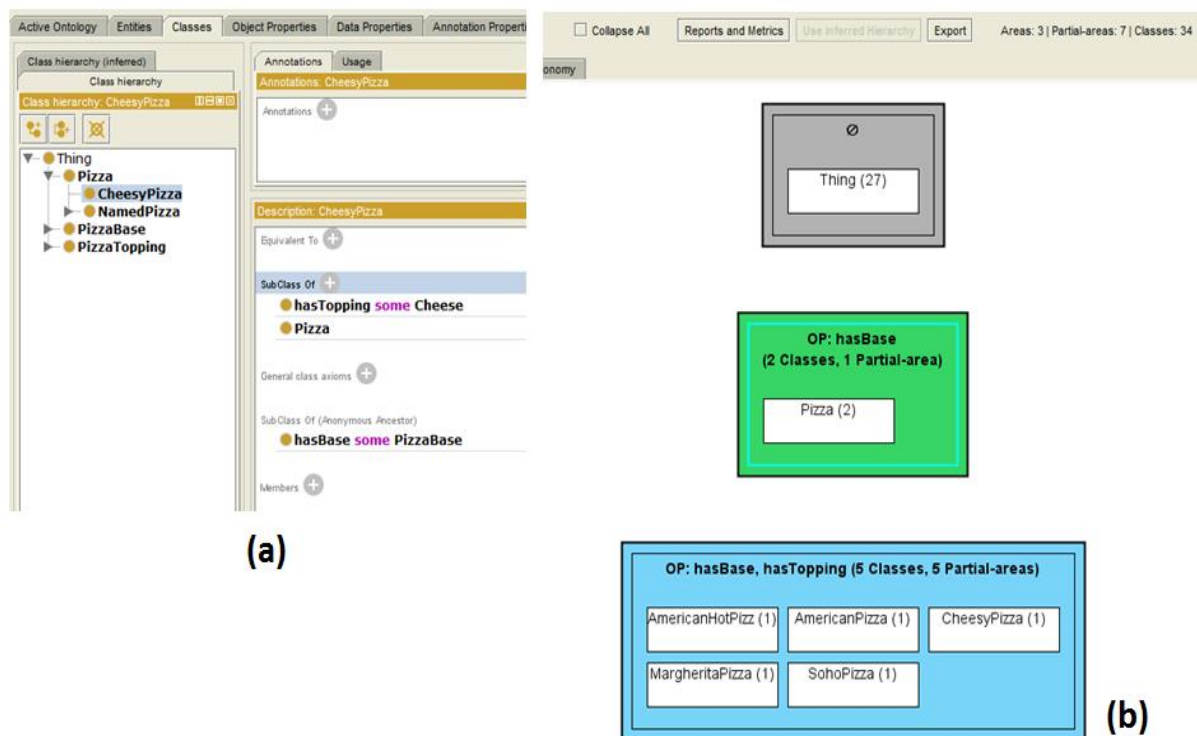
Active Ontology | Entities | Classes | Object Properties | Data Properties | Annotation Properti

Class hierarchy (inferred)
Class hierarchy
Class hierarchy: CheesyPizza

Thing
Pizza
CheesyPizza
NamedPizza
PizzaBase
PizzaTopping

Annotations | Usage
Annotations: CheesyPizza
Annotations

Description: CheesyPizza
Equivalent To
SubClass Of
hasTopping some Cheese
Pizza
General class axioms
SubClass Of (Anonymous Ancestor)
hasBase some PizzaBase
Members

(a)

Collapse All | Reports and Metrics | Use Inferred Hierarchy | Export | Areas: 3 | Partial-areas: 7 | Classes: 34

onomy

∅
Thing (27)

OP: hasBase
(2 Classes, 1 Partial-area)
Pizza (2)

OP: hasBase, hasTopping (5 Classes, 5 Partial-areas)
AmericanHotPizz (1)
AmericanPizza (1)
CheesyPizza (1)
MargheritaPizza (1)
SohoPizza (1)

(b)